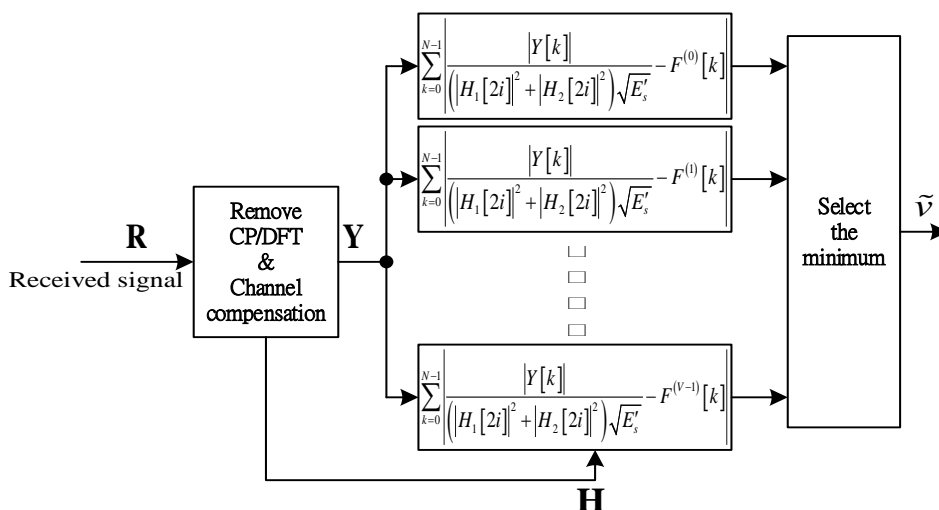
$\sum_{k=0}^{N-1}\left|\frac{|Y[k]|}{\left(|H_1[2i]|^2+|H_2[2i]|^2\right)\sqrt{E_s'}}-F^{(0)}[k]\right|$

$\sum_{k=0}^{N-1}\left|\frac{|Y[k]|}{\left(|H_1[2i]|^2+|H_2[2i]|^2\right)\sqrt{E_s'}}-F^{(1)}[k]\right|$

R

Received signal

Remove CP/DFT & Channel compensation

Y

$\sum_{k=0}^{N-1}\left|\frac{|Y[k]|}{\left(|H_1[2i]|^2+|H_2[2i]|^2\right)\sqrt{E_s'}}-F^{(V-1)}[k]\right|$

H

Select the minimum

$\tilde{v}$